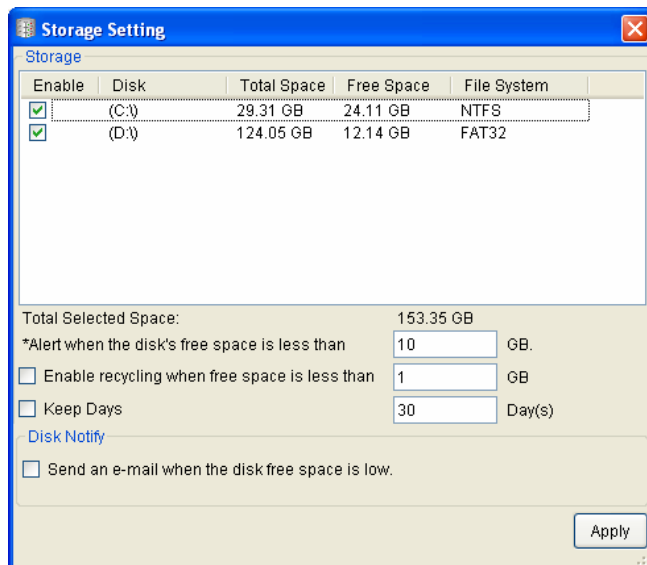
Storage Setting

Storage

| Enable | Disk | Total Space | Free Space | File System |
|---|---|---|---|---|
| ☑ | (C:\) | 29.31 GB | 24.11 GB | NTFS |
| ☑ | (D:\) | 124.05 GB | 12.14 GB | FAT32 |

Total Selected Space: 153.35 GB

*Alert when the disk's free space is less than 10 GB.

☐ Enable recycling when free space is less than 1 GB

☐ Keep Days 30 Day(s)

Disk Notify

☐ Send an e-mail when the disk free space is low.

Apply